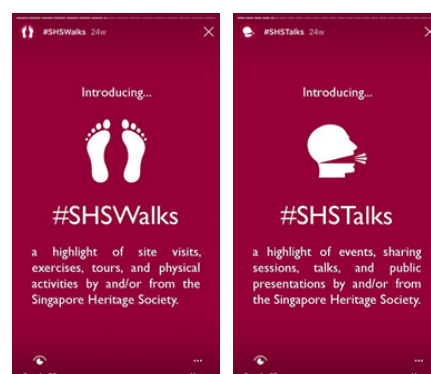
#SHSWalks 24w

Introducing...

#SHSWalks

a highlight of site visits, exercises, tours, and physical activities by and/or from the Singapore Heritage Society.

#SHSTalks 24w

Introducing...

#SHSTalks

a highlight of events, sharing sessions, talks, and public presentations by and/or from the Singapore Heritage Society.